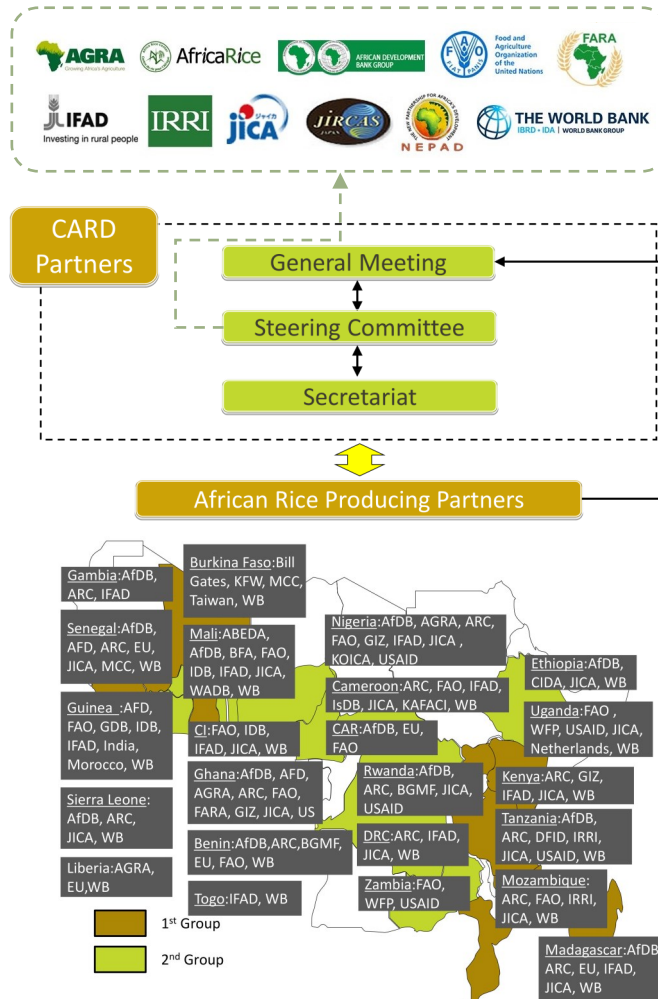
AGRA Growing Africa's Agriculture

AfricaRice

AFRICAN DEVELOPMENT BANK GROUP

Food and Agriculture Organization of the United Nations

FARA

IFAD Investing in rural people

IRRI

JICA

JIRCAS

NEPAD

THE WORLD BANK IBRD • IDA | WORLD BANK GROUP

CARD Partners

General Meeting

Steering Committee

Secretariat

African Rice Producing Partners

Gambia:AfDB, ARC, IFAD

Burkina Faso:Bill Gates, KFW, MCC, Taiwan, WB

Senegal:AfDB, AFD, ARC, EU, JICA, MCC, WB

Mali:ABEDA, AfDB, BFA, FAO, IDB, IFAD, JICA, WADB, WB

Nigeria:AfDB, AGRA, ARC, FAO, GIZ, IFAD, JICA , KOICA, USAID

Ethiopia:AfDB, CIDA, JICA, WB

Cameroon:ARC, FAO, IFAD, IsDB, JICA, KAFACI, WB

Guinea :AFD, FAO, GDB, IDB, IFAD, India, Morocco, WB

CI:FAO, IDB, IFAD, JICA, WB

CAR:AfDB, EU, FAO

Uganda:FAO , WFP, USAID, JICA, Netherlands, WB

Ghana:AfDB, AFD, AGRA, ARC, FAO, FARA, GIZ, JICA, US

Rwanda:AfDB, ARC, BGMF, JICA, USAID

Kenya:ARC, GIZ, IFAD, JICA, WB

Sierra Leone: AfDB, ARC, JICA, WB

Tanzania:AfDB, ARC, DFID, IRRI, JICA, USAID, WB

Benin:AfDB,ARC,BGMF, EU, FAO, WB

DRC:ARC, IFAD, JICA, WB

Liberia:AGRA, EU,WB

Zambia:FAO, WFP, USAID

Mozambique: ARC, FAO, IRRI, JICA, WB

Togo:IFAD, WB

1st Group

2nd Group

Madagascar:AfDB ARC, EU, IFAD, JICA, WB